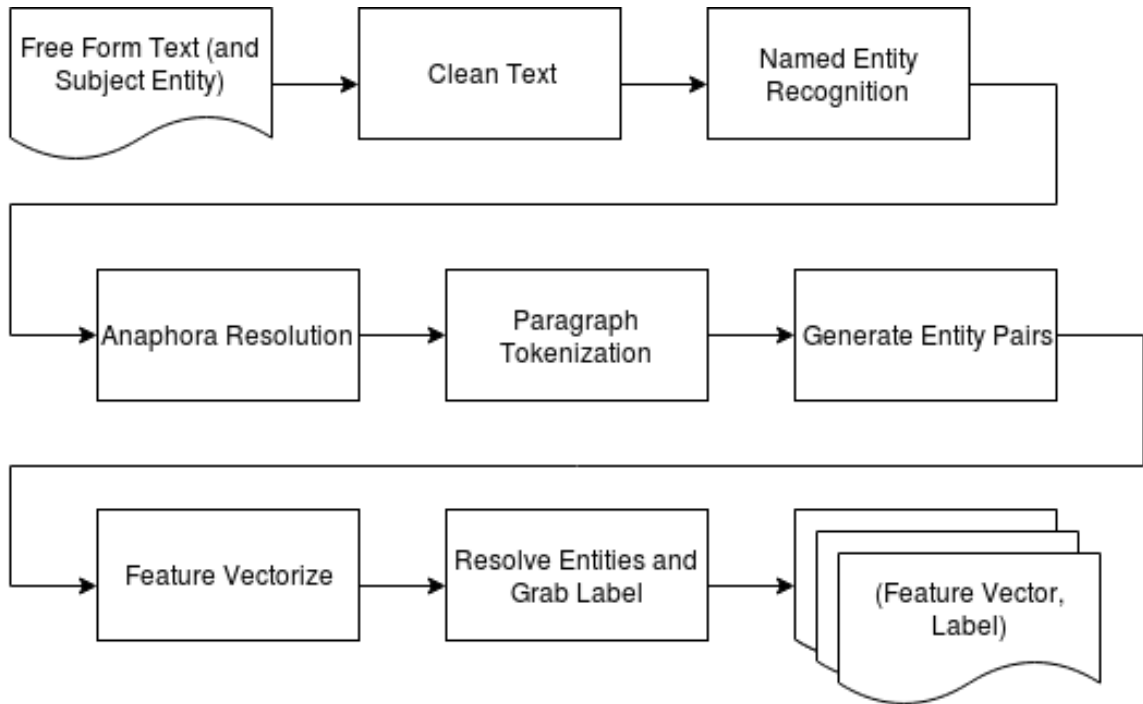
Free Form Text (and Subject Entity)

Clean Text

Named Entity Recognition

Anaphora Resolution

Paragraph Tokenization

Generate Entity Pairs

Feature Vectorize

Resolve Entities and Grab Label

(Feature Vector, Label)